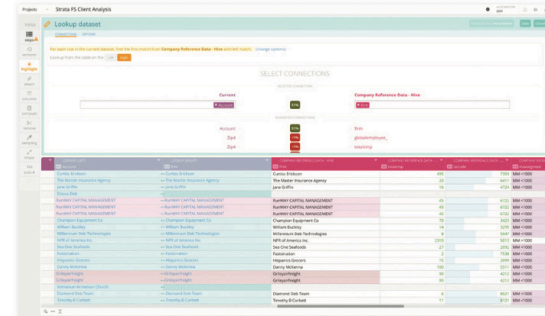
Projects Strata FS Client Analysis

Lookup dataset

For each row in the current dataset, find the first match from Company Reference Data - Nine and fetch records. Change options

SELECT CONNECTIONS

Current

Company Reference Data - Nine

Account

Zip4

Zip4

Curtis Erickson
The Master Insurance Agency
Jane Griffin
RunWAY CAPITAL MANAGEMENT
RunWAY CAPITAL MANAGEMENT
RunWAY CAPITAL MANAGEMENT
Champion Equipment Co
William Buckley
Millennium Web Technologies
NPR of America Inc
Sea One Seafoods
Pastoration
Hispanics Excisors
Danny McKenna
Grosyn Freight
Grosyn Freight
Diamond Oak Team
Timothy B Corbett